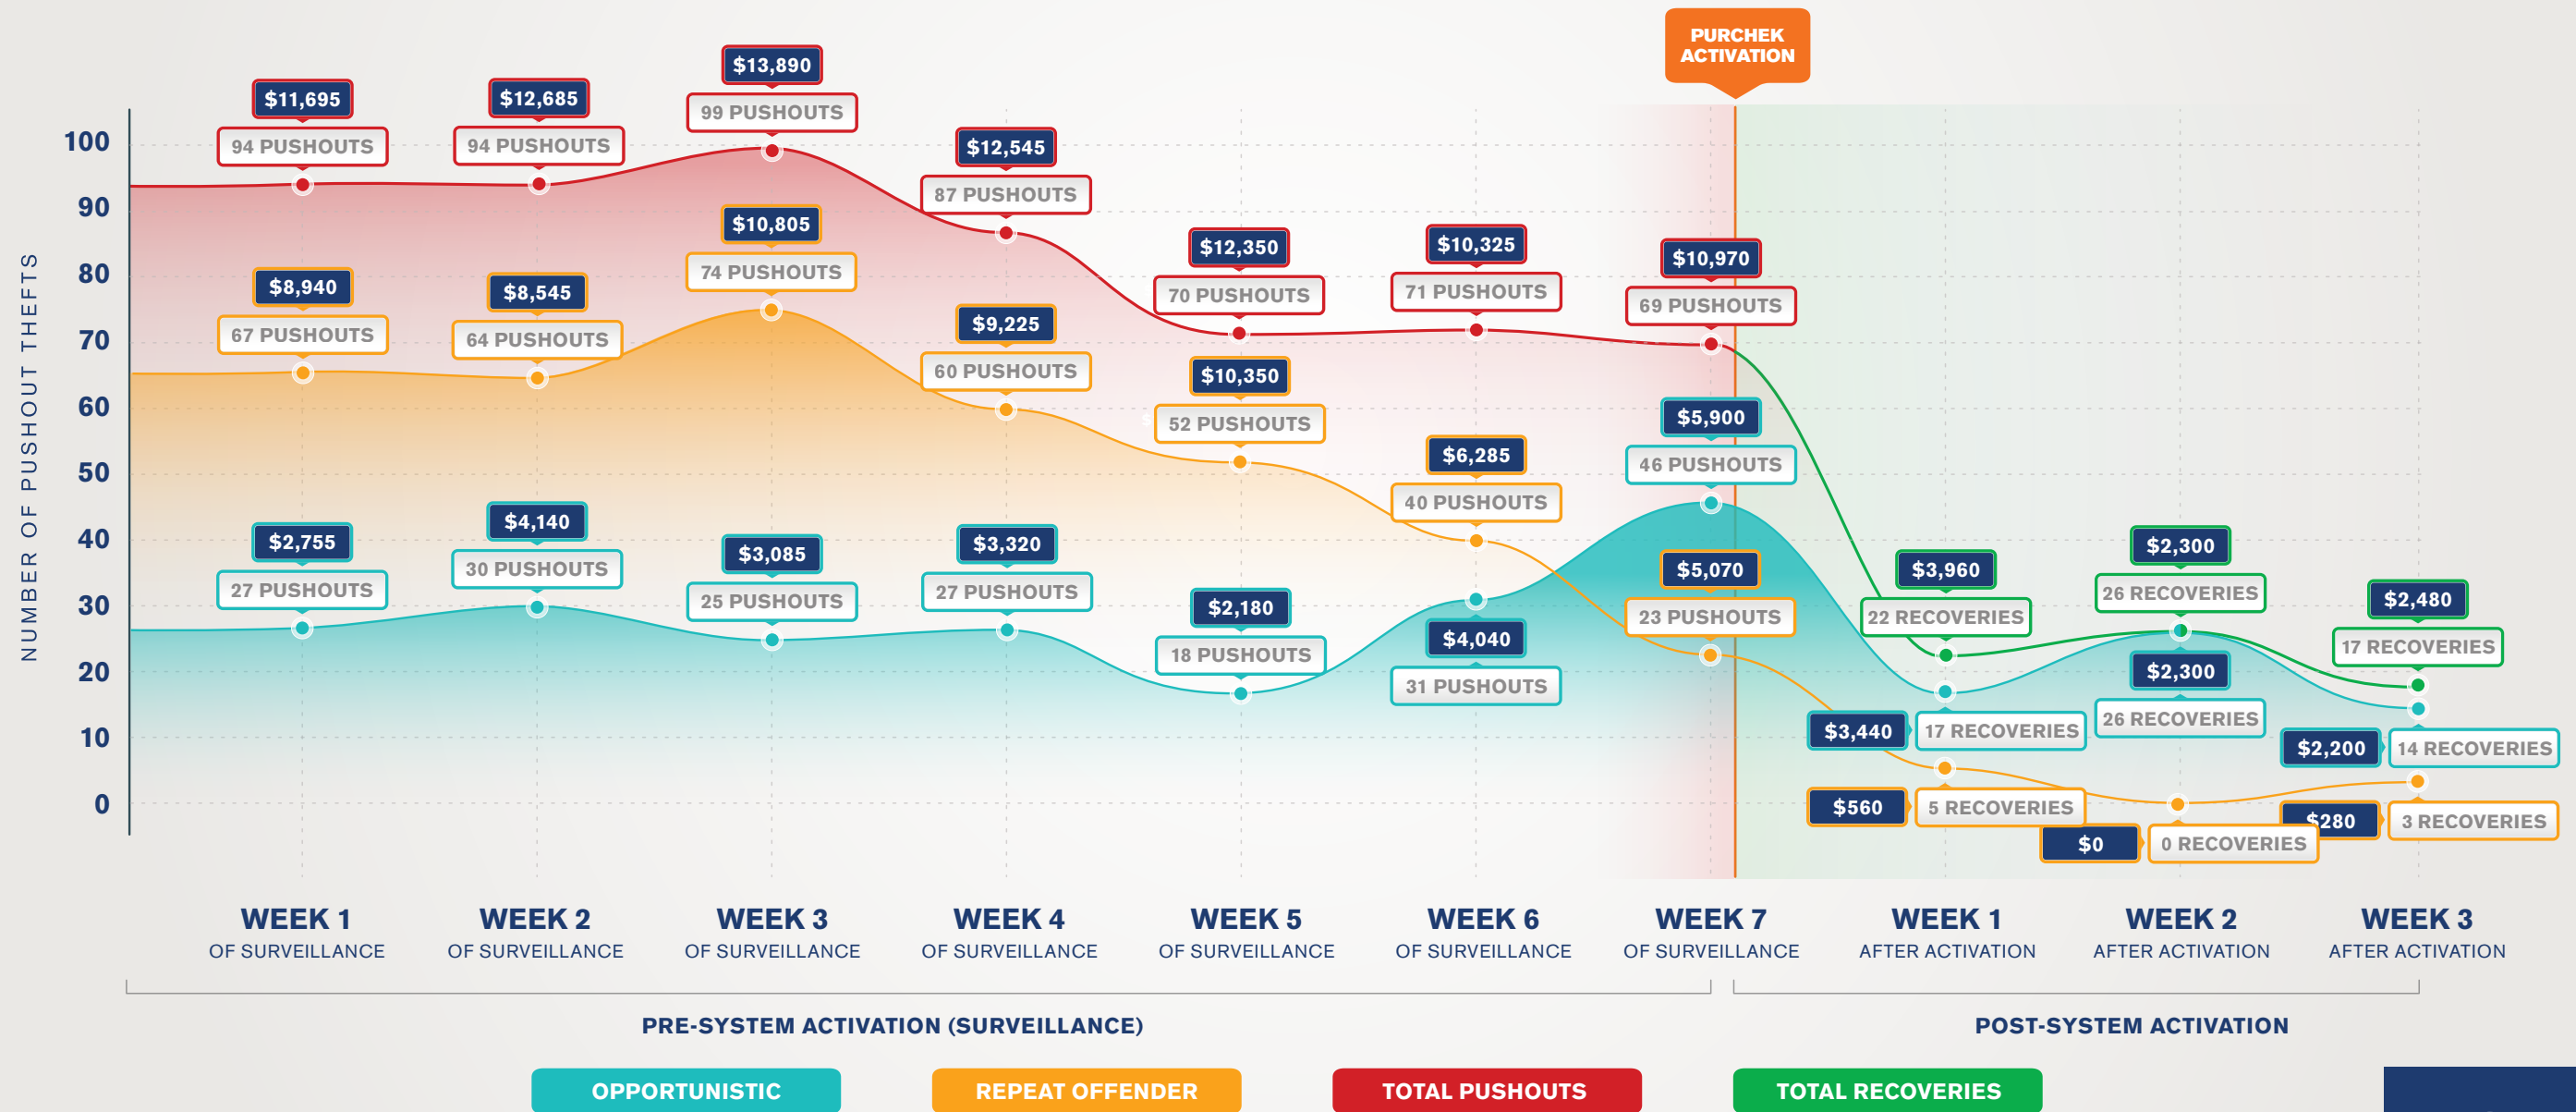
PURCHEK ACTIVATION

NUMBER OF PUSHOUT THEFTS

100
90
80
70
60
50
40
30
20
10
0

$11,695
94 PUSHOUTS
$12,685
94 PUSHOUTS
$13,890
99 PUSHOUTS
$12,545
87 PUSHOUTS
$12,350
70 PUSHOUTS
$10,325
71 PUSHOUTS
$10,970
69 PUSHOUTS

$8,940
67 PUSHOUTS
$8,545
64 PUSHOUTS
$10,805
74 PUSHOUTS
$9,225
60 PUSHOUTS
$10,350
52 PUSHOUTS
$6,285
40 PUSHOUTS
$5,900
46 PUSHOUTS

$2,755
27 PUSHOUTS
$4,140
30 PUSHOUTS
$3,085
25 PUSHOUTS
$3,320
27 PUSHOUTS
$2,180
18 PUSHOUTS
$4,040
31 PUSHOUTS
$5,070
23 PUSHOUTS

$3,960
22 RECOVERIES
$2,300
26 RECOVERIES
$2,480
17 RECOVERIES
$3,440
17 RECOVERIES
$2,300
26 RECOVERIES
$2,200
14 RECOVERIES
$560
5 RECOVERIES
$0
0 RECOVERIES
$280
3 RECOVERIES

WEEK 1 OF SURVEILLANCE
WEEK 2 OF SURVEILLANCE
WEEK 3 OF SURVEILLANCE
WEEK 4 OF SURVEILLANCE
WEEK 5 OF SURVEILLANCE
WEEK 6 OF SURVEILLANCE
WEEK 7 OF SURVEILLANCE
WEEK 1 AFTER ACTIVATION
WEEK 2 AFTER ACTIVATION
WEEK 3 AFTER ACTIVATION

PRE-SYSTEM ACTIVATION (SURVEILLANCE)
POST-SYSTEM ACTIVATION

OPPORTUNISTIC
REPEAT OFFENDER
TOTAL PUSHOUTS
TOTAL RECOVERIES